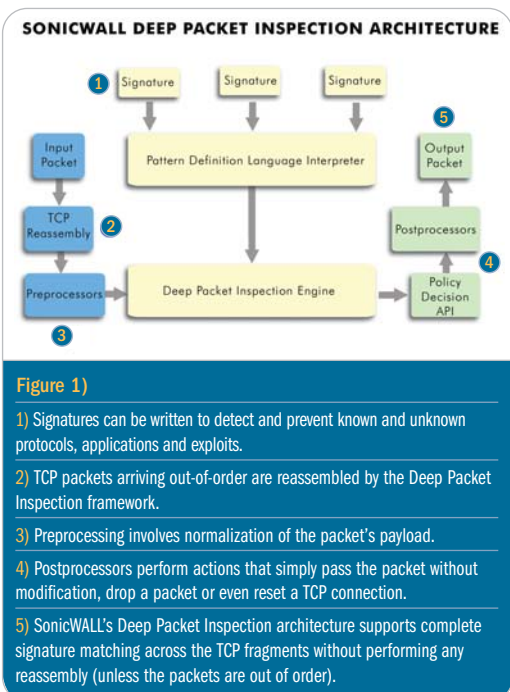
SONICWALL DEEP PACKET INSPECTION ARCHITECTURE

1 Signature

Signature

Signature

Pattern Definition Language Interpreter

5

Output Packet

Input Packet

TCP Reassembly 2

Postprocessors

4

Preprocessors

Deep Packet Inspection Engine

Policy Decision API

3

Figure 1)

1) Signatures can be written to detect and prevent known and unknown protocols, applications and exploits.

2) TCP packets arriving out-of-order are reassembled by the Deep Packet Inspection framework.

3) Preprocessing involves normalization of the packet's payload.

4) Postprocessors perform actions that simply pass the packet without modification, drop a packet or even reset a TCP connection.

5) SonicWALL's Deep Packet Inspection architecture supports complete signature matching across the TCP fragments without performing any reassembly (unless the packets are out of order).